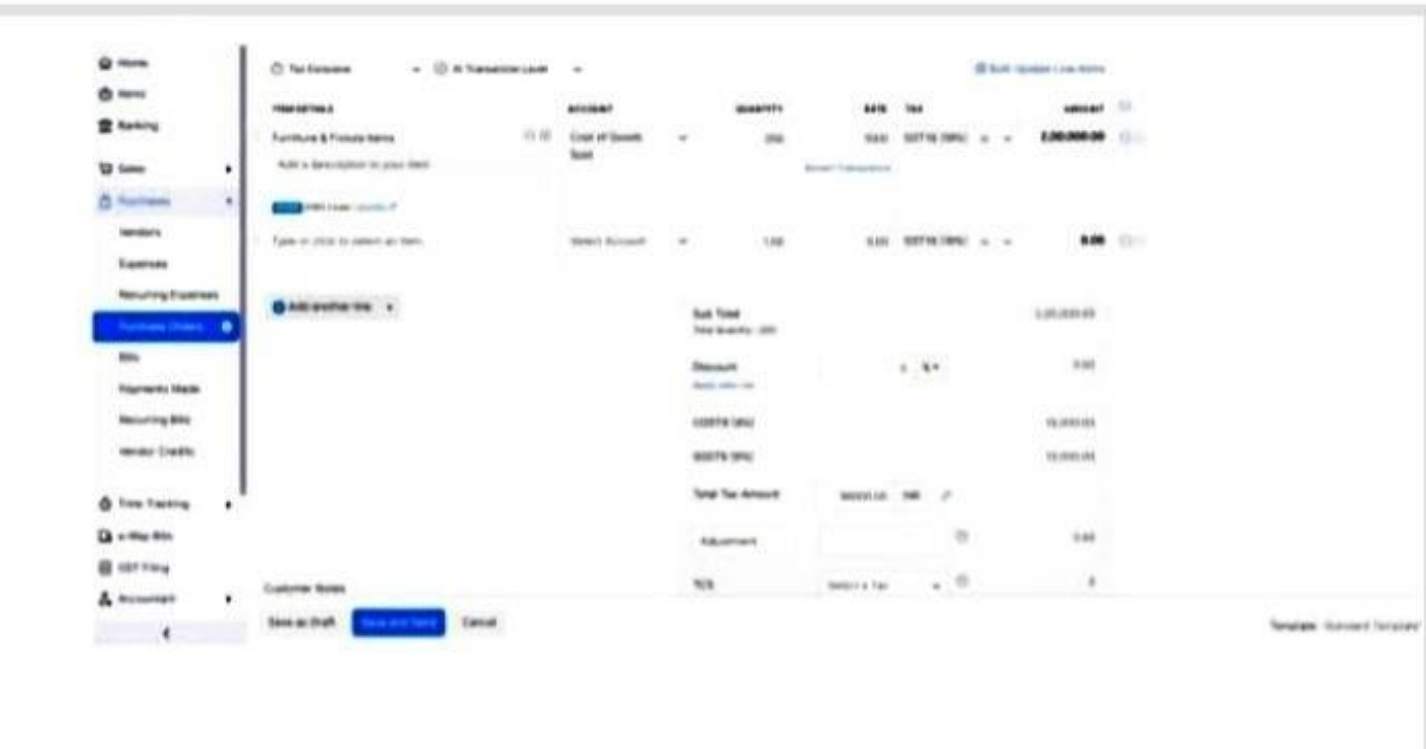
Home
Items
Banking
Sales
Purchases
Vendors
Expenses
Recurring Expenses
Purchase Orders
Bills
Payments Made
Recurring Bills
Vendor Credits
Time Tracking
e-Way Bills
GST Filing
Accountant

Tax Exclusive
At Transaction Level
Bulk Update Line Items

ITEM DETAILS | ACCOUNT | QUANTITY | RATE | TAX | AMOUNT
Furniture & Fixtures Items | Cost of Goods Sold | 250 | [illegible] | GST18 (18%) | 2,00,000.00
Add a description to your item
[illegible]
Type or click to select an item. | Select Account | 1.00 | 0.00 | GST18 (18%) | 0.00

Add another line

Sub Total 2,00,000.00
Total Quantity : 250
Discount 0.00
CGST9 (9%) 18,000.00
SGST9 (9%) 18,000.00
Total Tax Amount
Adjustment 0.00
TCS Select a Tax 0

Customer Notes
Save as Draft
Save and Send
Cancel
Template: Standard Template